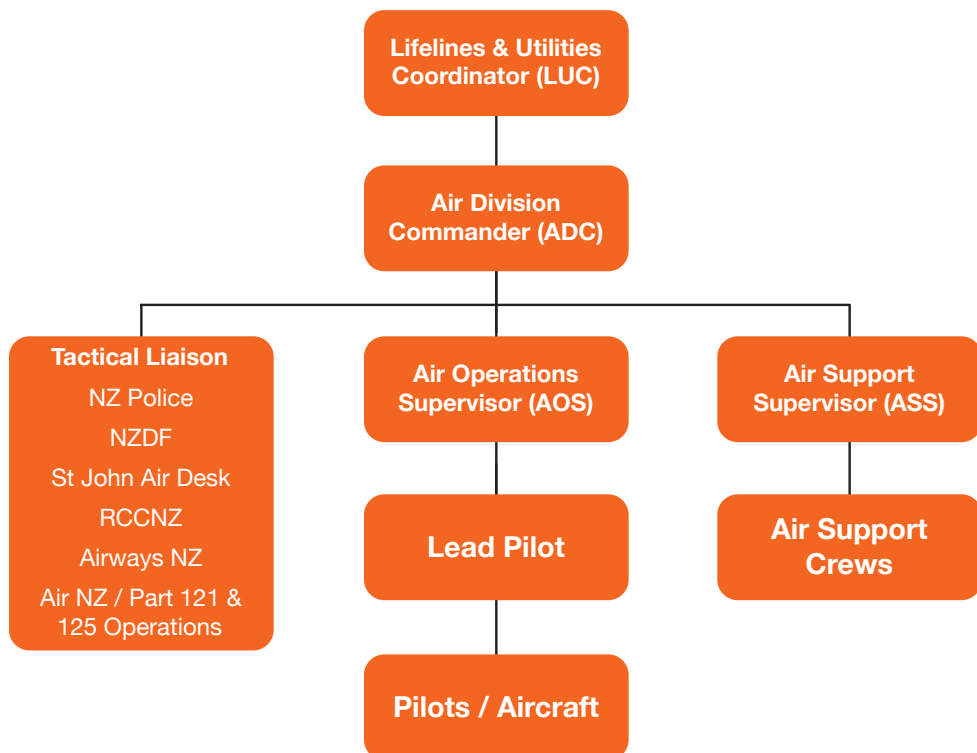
Lifelines & Utilities Coordinator (LUC)

Air Division Commander (ADC)

Tactical Liaison
NZ Police
NZDF
St John Air Desk
RCCNZ
Airways NZ
Air NZ / Part 121 & 125 Operations

Air Operations Supervisor (AOS)

Lead Pilot

Pilots / Aircraft

Air Support Supervisor (ASS)

Air Support Crews